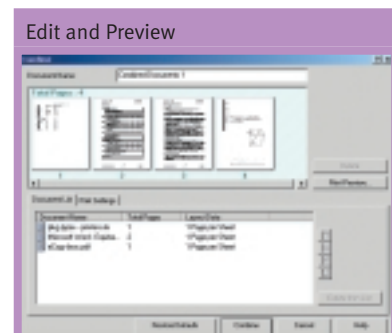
Edit and Preview

Document Name: Combined Document 1

Total Pages : 4

1 2 3 4

Delete

Print Preview

Document List | Print Settings

| Document Name | Total Pages | Layout Data |
|---|---|---|
| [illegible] | 1 | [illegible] |
| Microsoft Word - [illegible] | 1 | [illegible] |
| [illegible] | 1 | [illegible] |

Restore Defaults | Combine | Cancel | Help